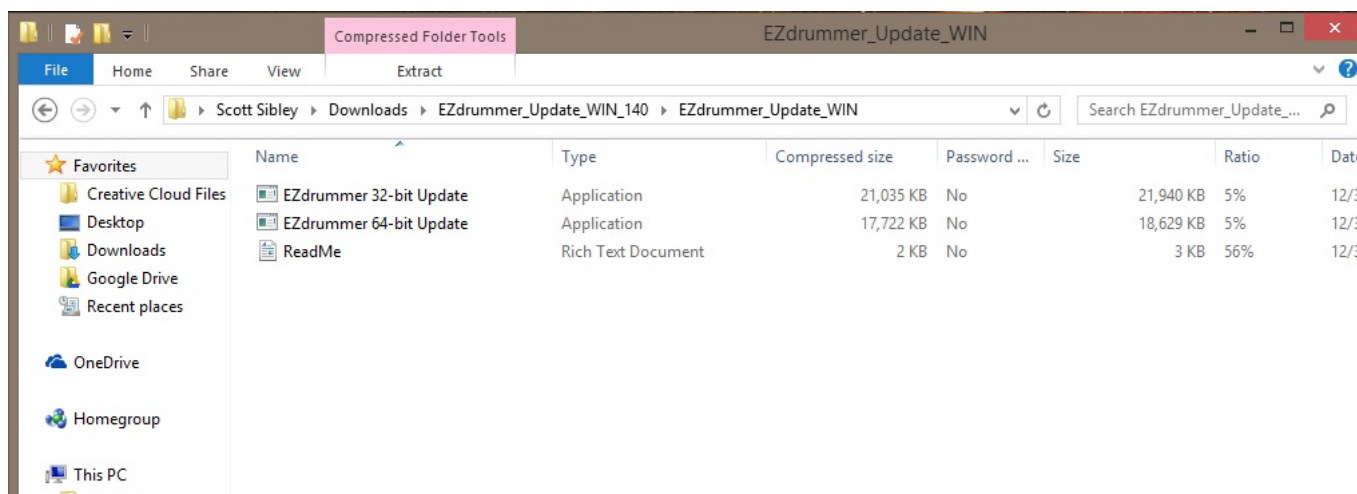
Compressed Folder Tools EZdrummer_Update_WIN

File Home Share View Extract

Scott Sibley ▸ Downloads ▸ EZdrummer_Update_WIN_140 ▸ EZdrummer_Update_WIN

Search EZdrummer_Update_...

Favorites
Creative Cloud Files
Desktop
Downloads
Google Drive
Recent places

OneDrive

Homegroup

This PC

| Name | Type | Compressed size | Password ... | Size | Ratio | Date |
|---|---|---|---|---|---|---|
| EZdrummer 32-bit Update | Application | 21,035 KB | No | 21,940 KB | 5% | 12/3 |
| EZdrummer 64-bit Update | Application | 17,722 KB | No | 18,629 KB | 5% | 12/3 |
| ReadMe | Rich Text Document | 2 KB | No | 3 KB | 56% | 12/3 |